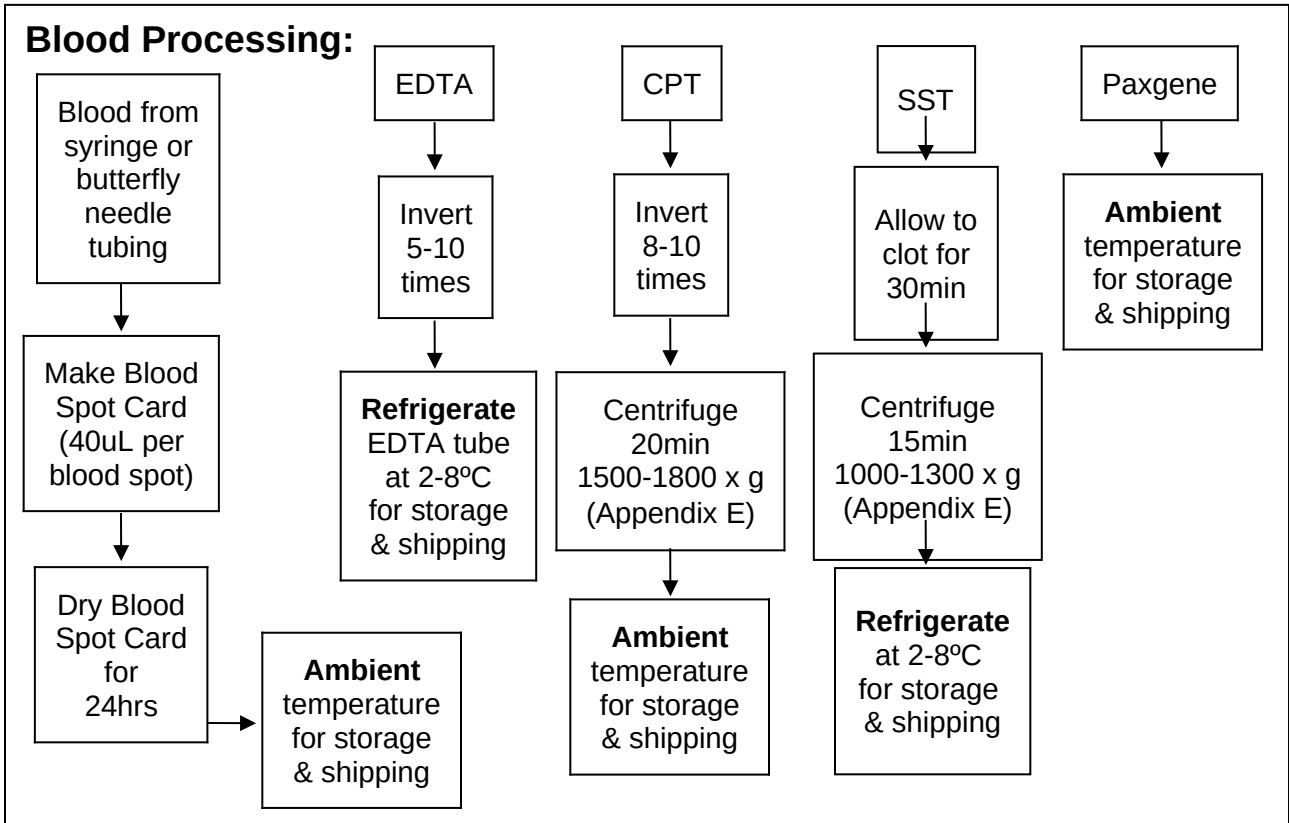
**Blood Processing:**

Blood from syringe or butterfly needle tubing

Make Blood Spot Card (40uL per blood spot)

Dry Blood Spot Card for 24hrs

**Ambient** temperature for storage & shipping

EDTA

Invert 5-10 times

**Refrigerate** EDTA tube at 2-8ºC for storage & shipping

CPT

Invert 8-10 times

Centrifuge 20min 1500-1800 x g (Appendix E)

**Ambient** temperature for storage & shipping

SST

Allow to clot for 30min

Centrifuge 15min 1000-1300 x g (Appendix E)

**Refrigerate** at 2-8ºC for storage & shipping

Paxgene

**Ambient** temperature for storage & shipping